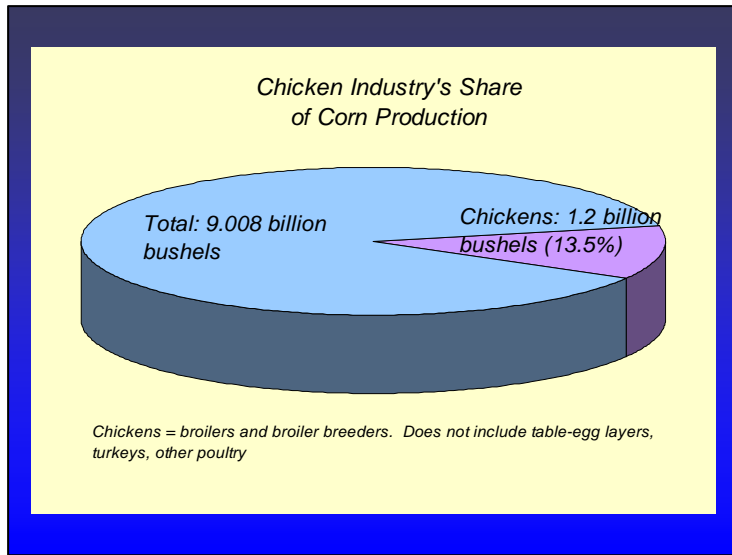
Chicken Industry's Share of Corn Production

Total: 9.008 billion bushels

Chickens: 1.2 billion bushels (13.5%)

Chickens = broilers and broiler breeders. Does not include table-egg layers, turkeys, other poultry